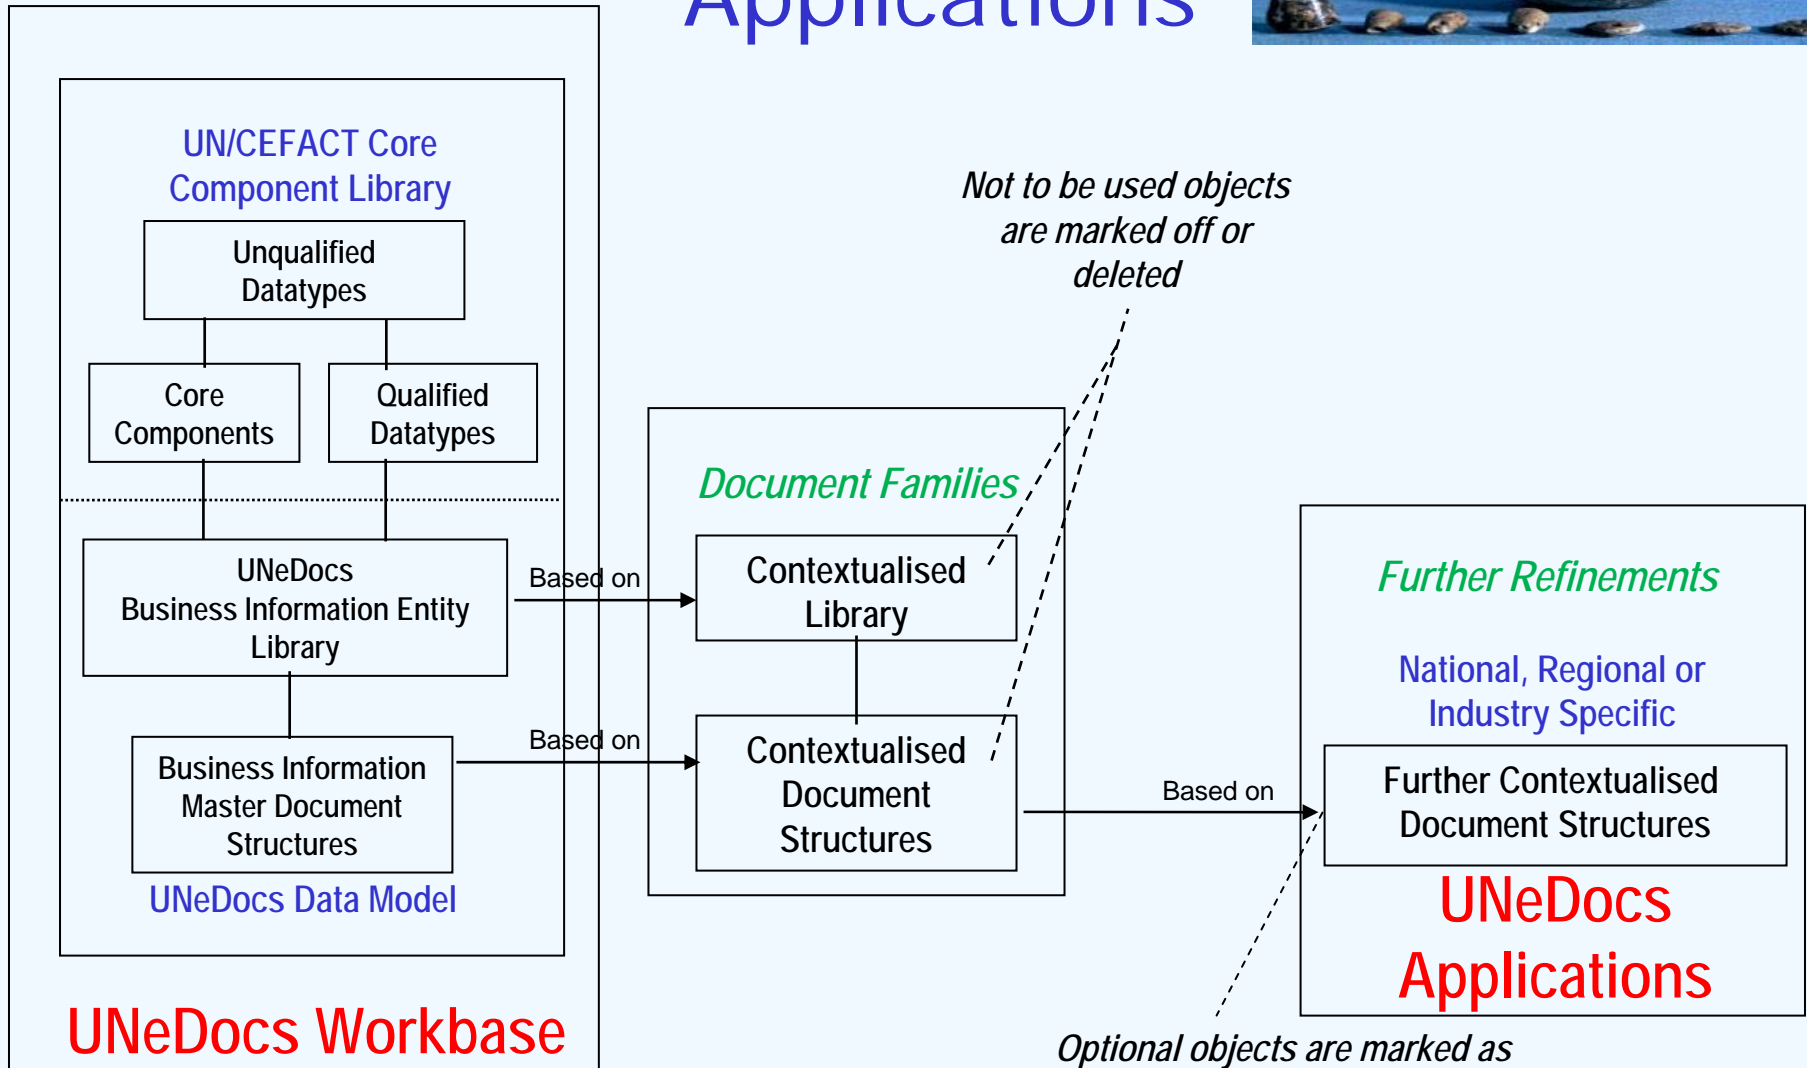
Applications

UN/CEFACT Core Component Library

Unqualified Datatypes

Core Components

Qualified Datatypes

UNeDocs Business Information Entity Library

Business Information Master Document Structures

UNeDocs Data Model

UNeDocs Workbase

Based on

Based on

Not to be used objects are marked off or deleted

Document Families

Contextualised Library

Contextualised Document Structures

Based on

Further Refinements

National, Regional or Industry Specific

Further Contextualised Document Structures

UNeDocs Applications

Optional objects are marked as